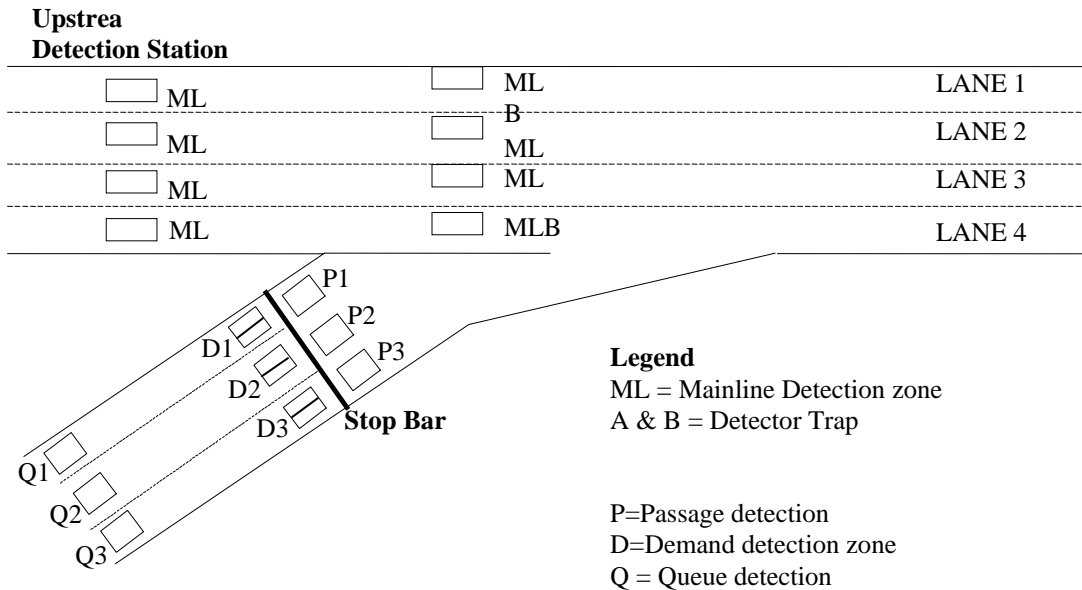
Upstrea
Detection Station

ML
ML
LANE 1

ML
B
ML
LANE 2

ML
ML
LANE 3

ML
MLB
LANE 4

P1
P2
P3
D1
D2
D3
Stop Bar
Q1
Q2
Q3

Legend
ML = Mainline Detection zone
A & B = Detector Trap

P=Passage detection
D=Demand detection zone
Q = Queue detection